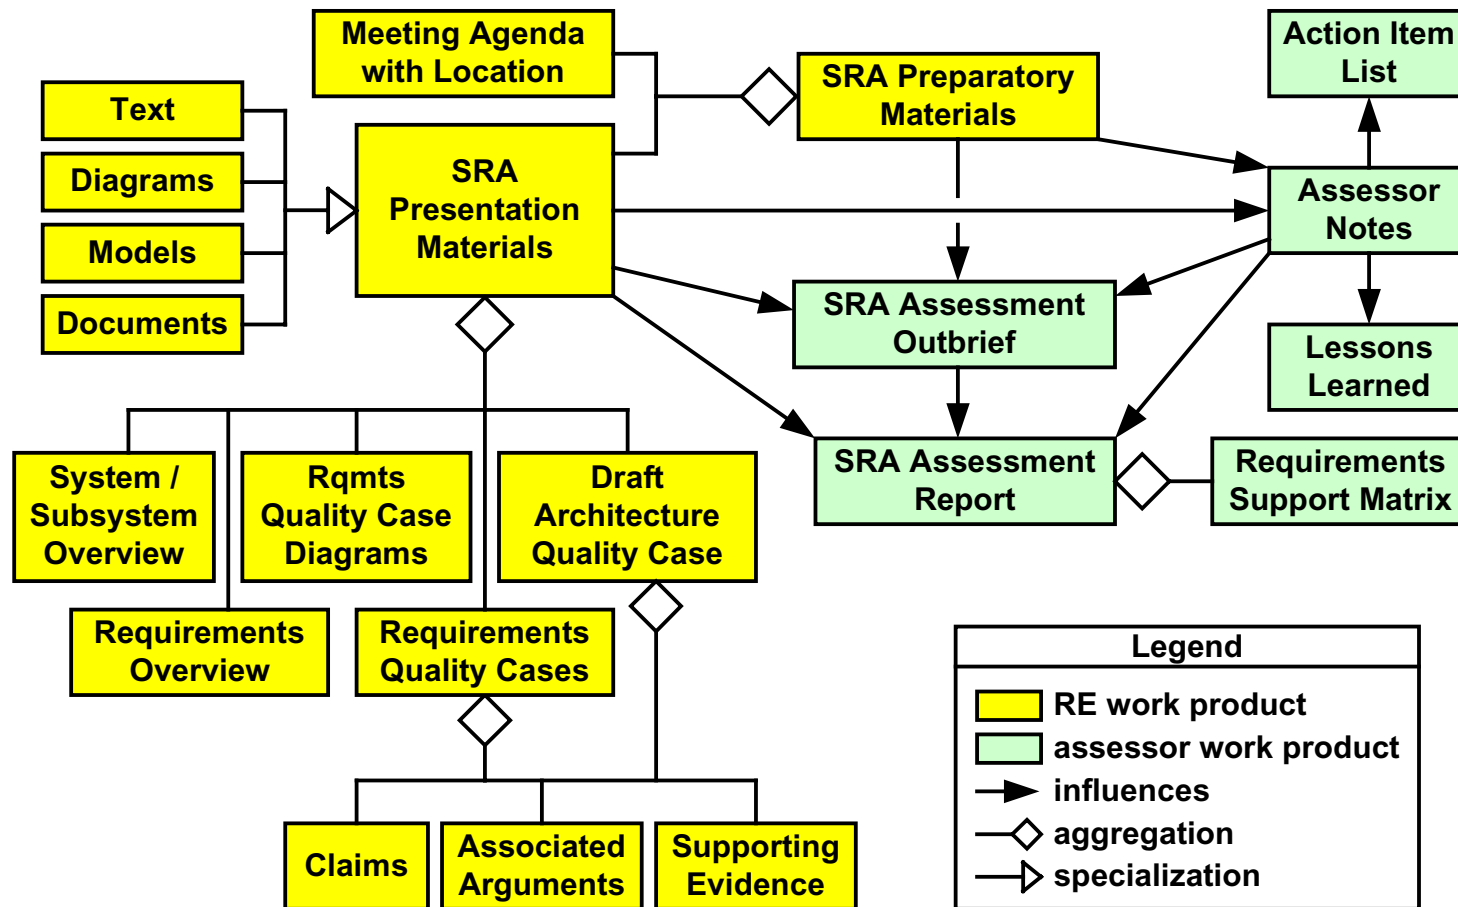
Meeting Agenda with Location

Text

Diagrams

Models

Documents

SRA Presentation Materials

SRA Preparatory Materials

Action Item List

Assessor Notes

Lessons Learned

SRA Assessment Outbrief

SRA Assessment Report

Requirements Support Matrix

System / Subsystem Overview

Rqmts Quality Case Diagrams

Draft Architecture Quality Case

Requirements Overview

Requirements Quality Cases

Claims

Associated Arguments

Supporting Evidence

Legend

RE work product

assessor work product

influences

aggregation

specialization